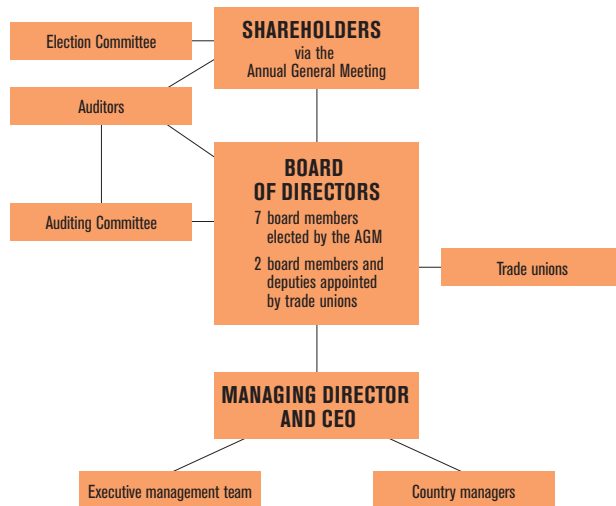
SHAREHOLDERS
via the
Annual General Meeting

Election Committee

Auditors

BOARD OF DIRECTORS
7 board members elected by the AGM
2 board members and deputies appointed by trade unions

Auditing Committee

Trade unions

MANAGING DIRECTOR AND CEO

Executive management team

Country managers